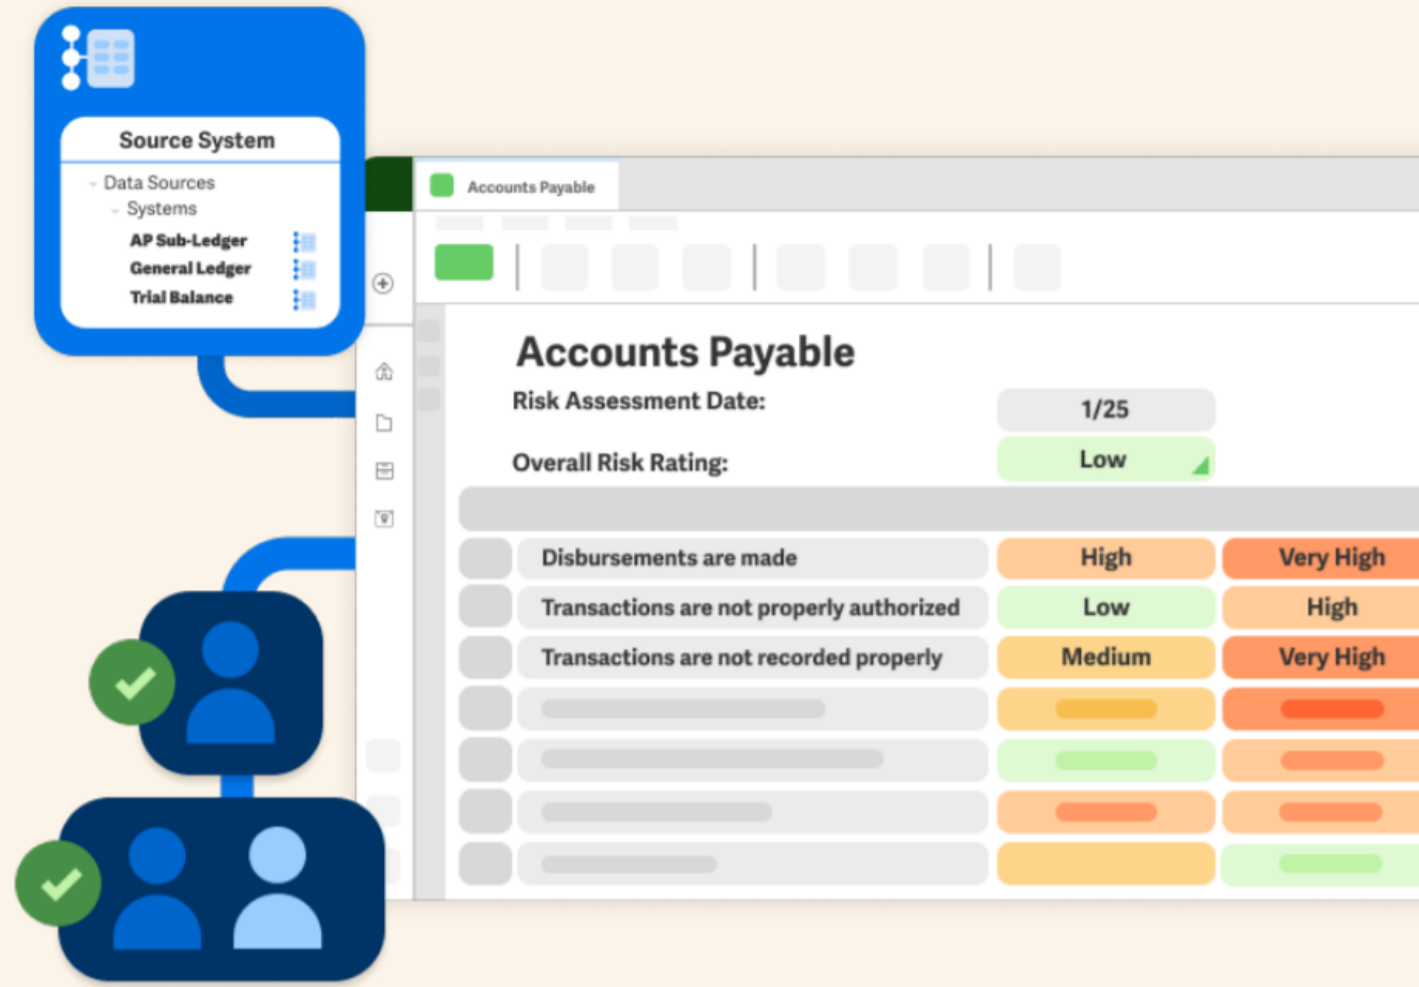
Source System

Data Sources
Systems
AP Sub-Ledger
General Ledger
Trial Balance

Accounts Payable

Accounts Payable
Risk Assessment Date: 1/25
Overall Risk Rating: Low

| Disbursements are made | High | Very High |
|---|---|---|
| Transactions are not properly authorized | Low | High |
| Transactions are not recorded properly | Medium | Very High |